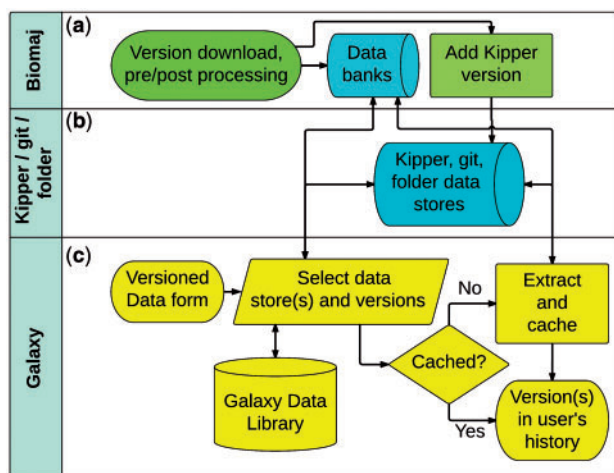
Biomaj
(a)
Version download, pre/post processing
Data banks
Add Kipper version

Kipper / git / folder
(b)
Kipper, git, folder data stores

Galaxy
(c)
Versioned Data form
Select data store(s) and versions
No
Extract and cache
Cached?
Galaxy Data Library
Version(s) in user's history
Yes